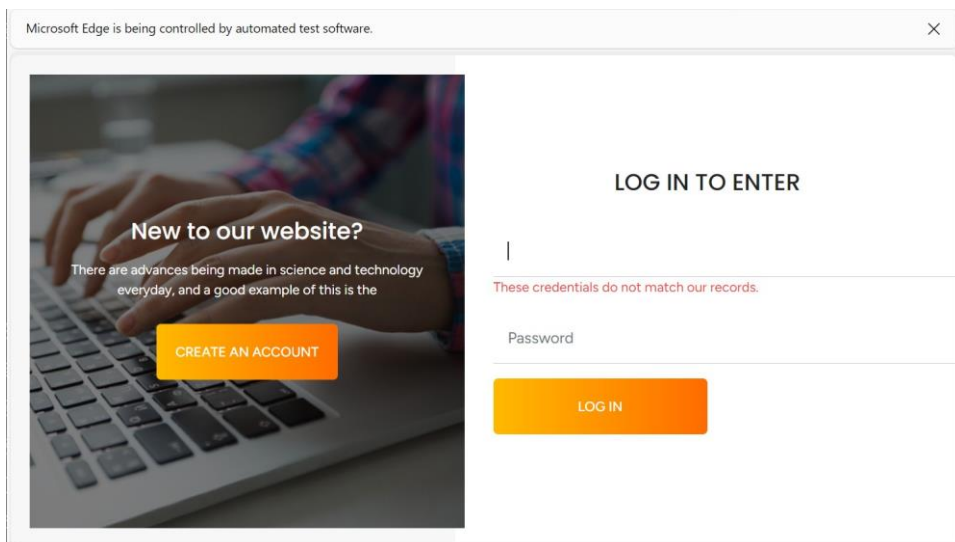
Microsoft Edge is being controlled by automated test software.

×

New to our website?

There are advances being made in science and technology everyday, and a good example of this is the

CREATE AN ACCOUNT

LOG IN TO ENTER

These credentials do not match our records.

Password

LOG IN